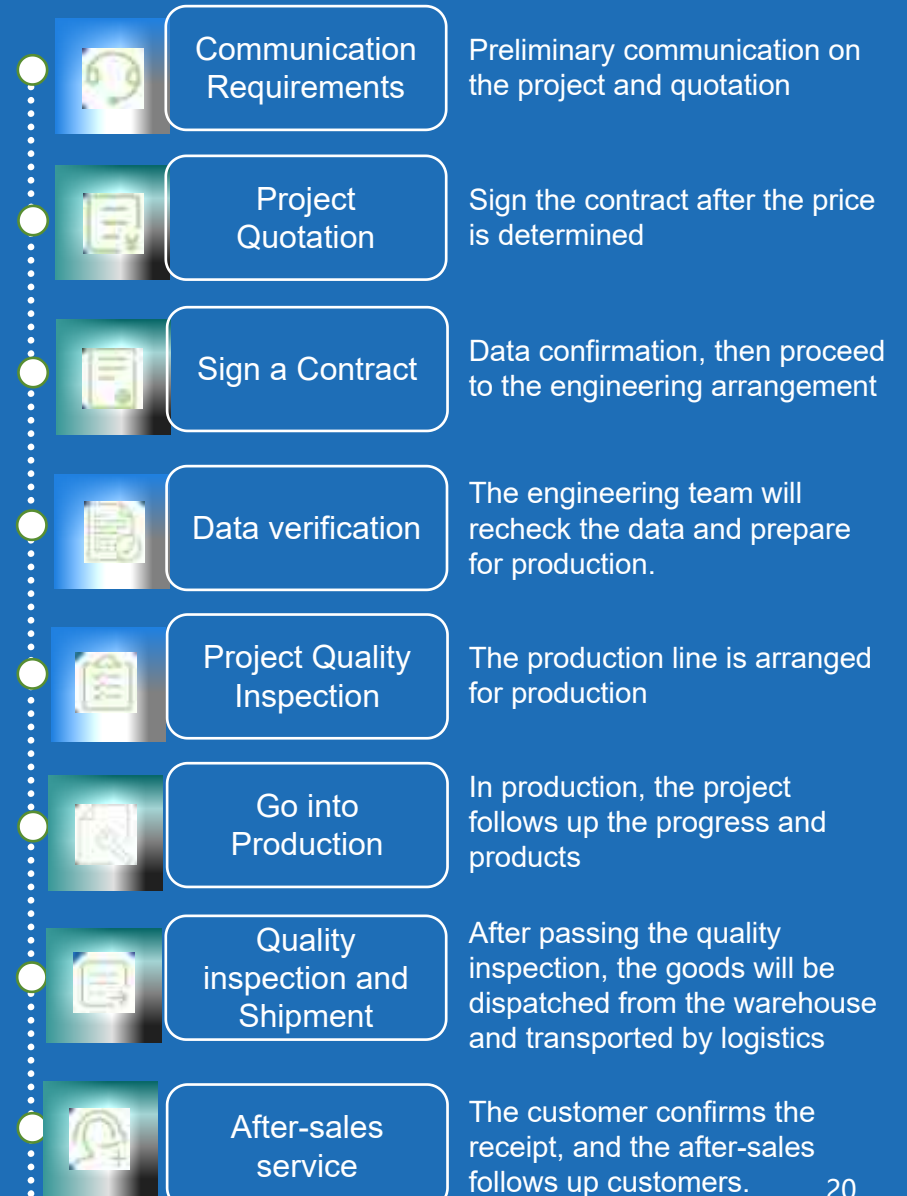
Communication Requirements

Preliminary communication on the project and quotation

Project Quotation

Sign the contract after the price is determined

Sign a Contract

Data confirmation, then proceed to the engineering arrangement

Data verification

The engineering team will recheck the data and prepare for production.

Project Quality Inspection

The production line is arranged for production

Go into Production

In production, the project follows up the progress and products

Quality inspection and Shipment

After passing the quality inspection, the goods will be dispatched from the warehouse and transported by logistics

After-sales service

The customer confirms the receipt, and the after-sales follows up customers.

20